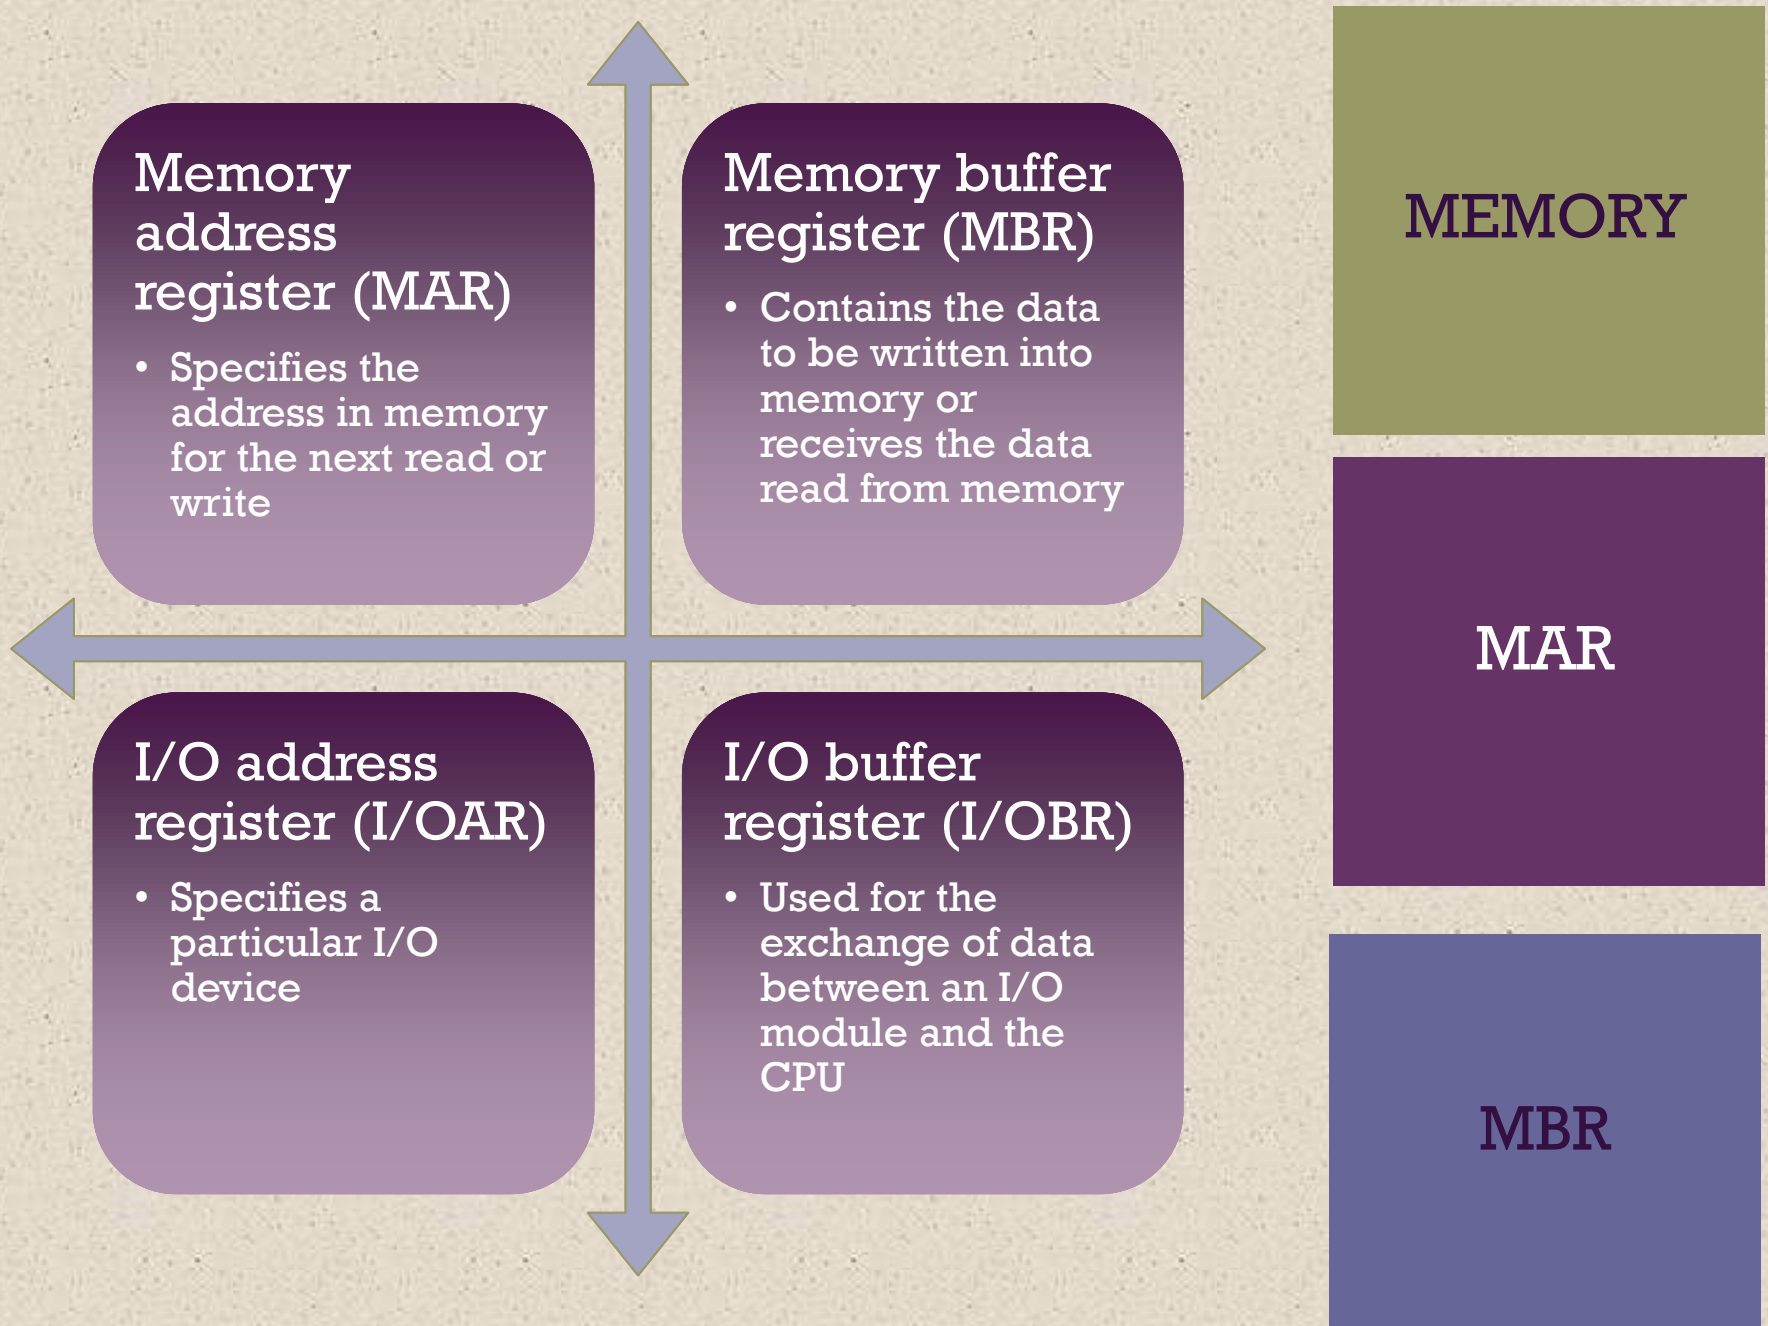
Memory address register (MAR)

- Specifies the address in memory for the next read or write

Memory buffer register (MBR)

- Contains the data to be written into memory or receives the data read from memory

I/O address register (I/OAR)

- Specifies a particular I/O device

I/O buffer register (I/OBR)

- Used for the exchange of data between an I/O module and the CPU

MEMORY

MAR

MBR